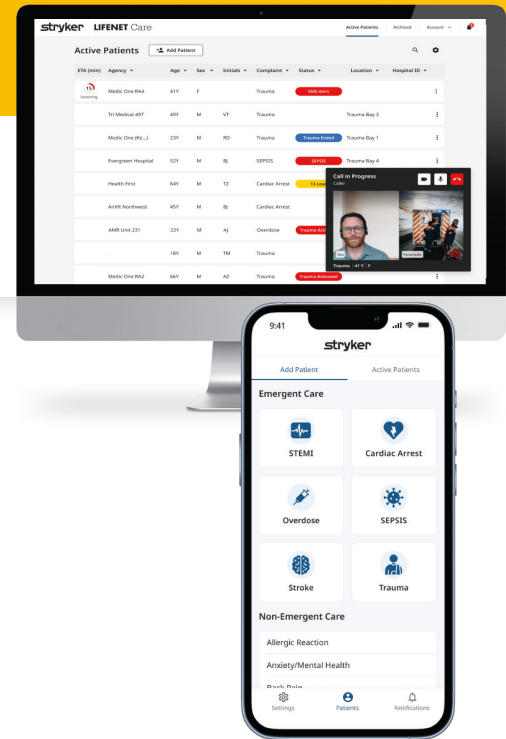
stryker LIFENET Care

Active Patients Archived Account

Active Patients Add Patient

| ETA (min) | Agency | Age | Sex | Initials | Complaint | Status | Location | Hospital ID |
|---|---|---|---|---|---|---|---|---|
| 15 Incoming | Medic One RA4 | 41Y | F | | Trauma | EMS Alert | | |
| | Tri Medical 497 | 49Y | M | VT | Trauma | | Trauma Bay 3 | |
| | Medic One (Kz...) | 23Y | M | RD | Trauma | Trauma Ended | Trauma Bay 1 | |
| | Evergreen Hospital | 52Y | M | BJ | SEPSIS | SEPSIS | Trauma Bay 4 | |
| | Health First | 64Y | M | TZ | Cardiac Arrest | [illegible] | | |
| | Airlift Northwest | 45Y | M | BJ | Cardiac Arrest | | | |
| | AMR Unit 231 | 22Y | M | AJ | Overdose | Trauma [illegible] | | |
| | -- | 18Y | M | TM | Trauma | | | |
| | Medic One RA2 | 66Y | M | AZ | Trauma | Trauma Activated | | |

Call in Progress
Caller
Trauma 41 Y F

9:41
stryker
Add Patient Active Patients
Emergent Care
STEMI
Cardiac Arrest
Overdose
SEPSIS
Stroke
Trauma
Non-Emergent Care
Allergic Reaction
Anxiety/Mental Health
Back Pain
Settings Patients Notifications